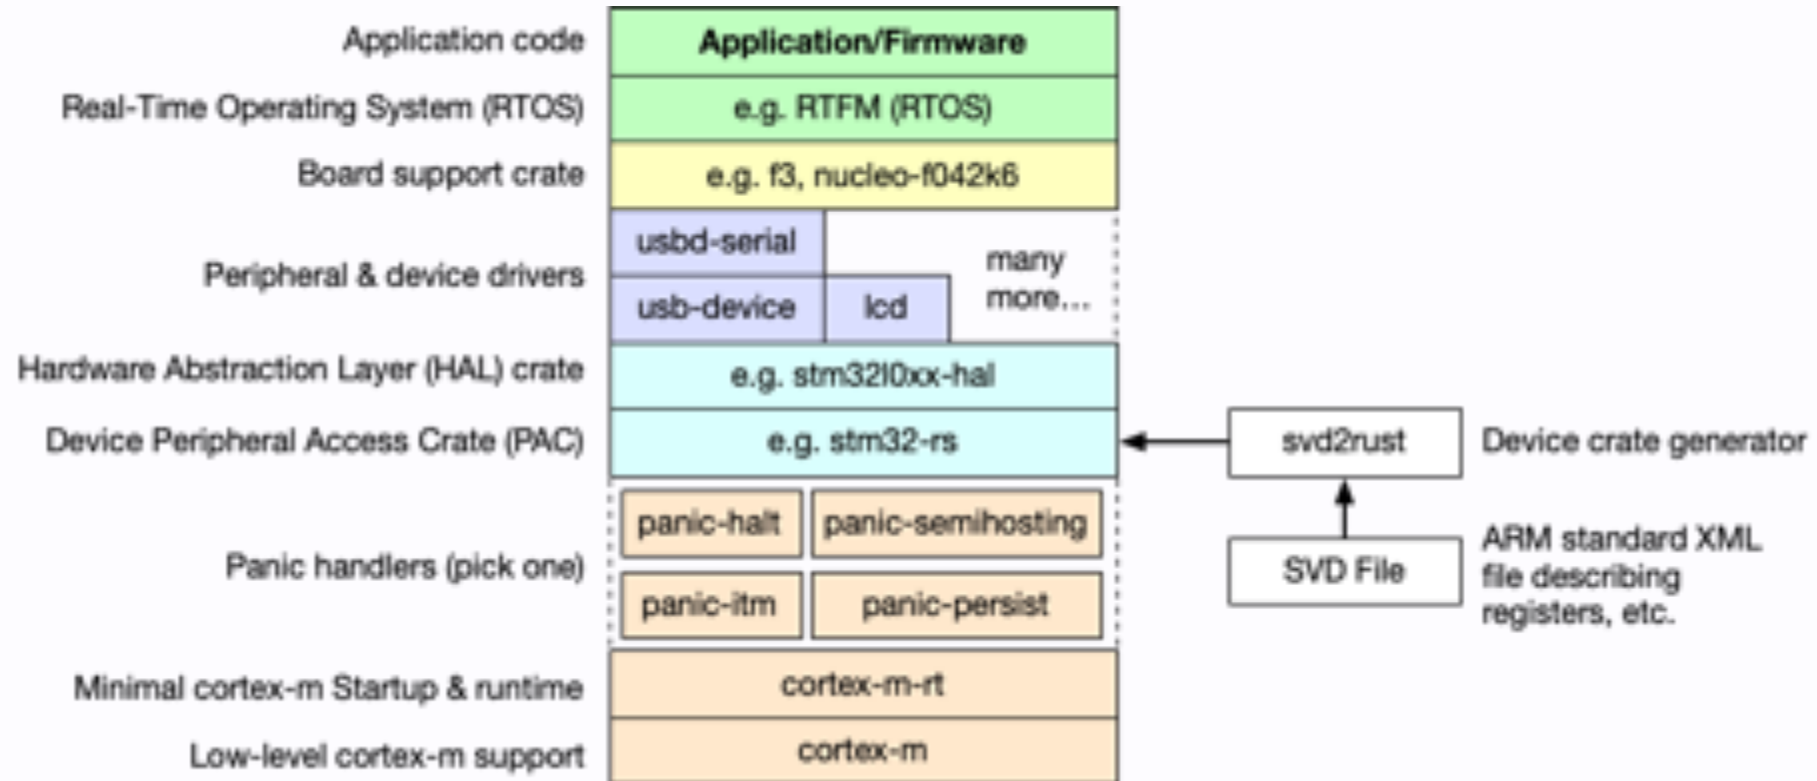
Application code | Application/Firmware
Real-Time Operating System (RTOS) | e.g. RTFM (RTOS)
Board support crate | e.g. f3, nucleo-f042k6
Peripheral & device drivers | usbd-serial | usb-device | lcd | many more...
Hardware Abstraction Layer (HAL) crate | e.g. stm32l0xx-hal
Device Peripheral Access Crate (PAC) | e.g. stm32-rs
svd2rust | Device crate generator
Panic handlers (pick one) | panic-halt | panic-semihosting | panic-itm | panic-persist
SVD File | ARM standard XML file describing registers, etc.
Minimal cortex-m Startup & runtime | cortex-m-rt
Low-level cortex-m support | cortex-m